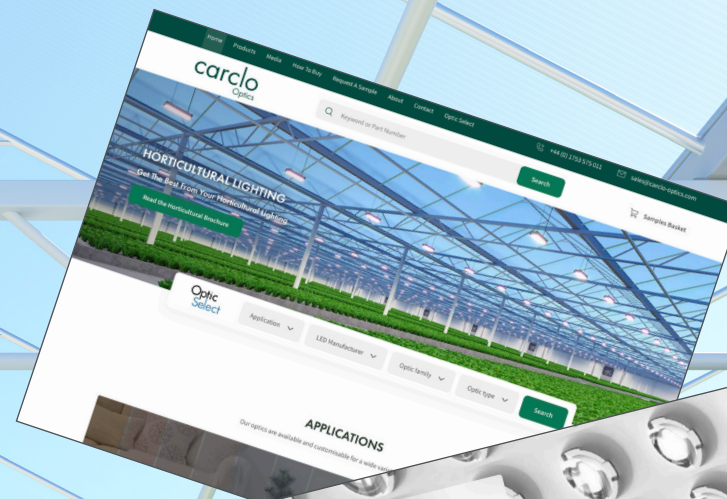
Home Products Media How To Buy Request A Sample About Contact Optic Select

carclo Optics

Keyword or Part Number

Search

+44 (0) 1753 575 011

sales@carclo-optics.com

Samples Basket

HORTICULTURAL LIGHTING

Get The Best From Your Horticultural Lighting

Read the Horticultural Brochure

Optic Select

Application

LED Manufacturer

Optic family

Optic type

Search

APPLICATIONS

Our optics are available and customisable for a wide vari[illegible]